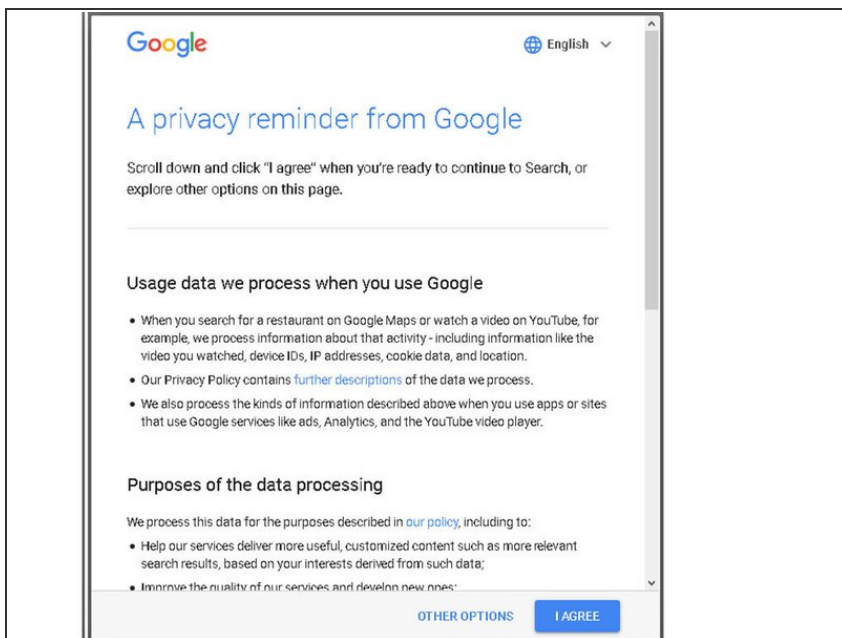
Google

English

A privacy reminder from Google

Scroll down and click "I agree" when you're ready to continue to Search, or explore other options on this page.

Usage data we process when you use Google

• When you search for a restaurant on Google Maps or watch a video on YouTube, for example, we process information about that activity - including information like the video you watched, device IDs, IP addresses, cookie data, and location.

• Our Privacy Policy contains further descriptions of the data we process.

• We also process the kinds of information described above when you use apps or sites that use Google services like ads, Analytics, and the YouTube video player.

Purposes of the data processing

We process this data for the purposes described in our policy, including to:

• Help our services deliver more useful, customized content such as more relevant search results, based on your interests derived from such data;

• Improve the quality of our services and develop new ones;

OTHER OPTIONS

I AGREE